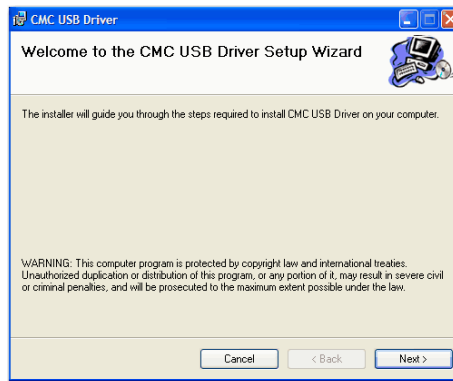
CMC USB Driver

Welcome to the CMC USB Driver Setup Wizard

The installer will guide you through the steps required to install CMC USB Driver on your computer.

WARNING: This computer program is protected by copyright law and international treaties. Unauthorized duplication or distribution of this program, or any portion of it, may result in severe civil or criminal penalties, and will be prosecuted to the maximum extent possible under the law.

Cancel
< Back
Next >